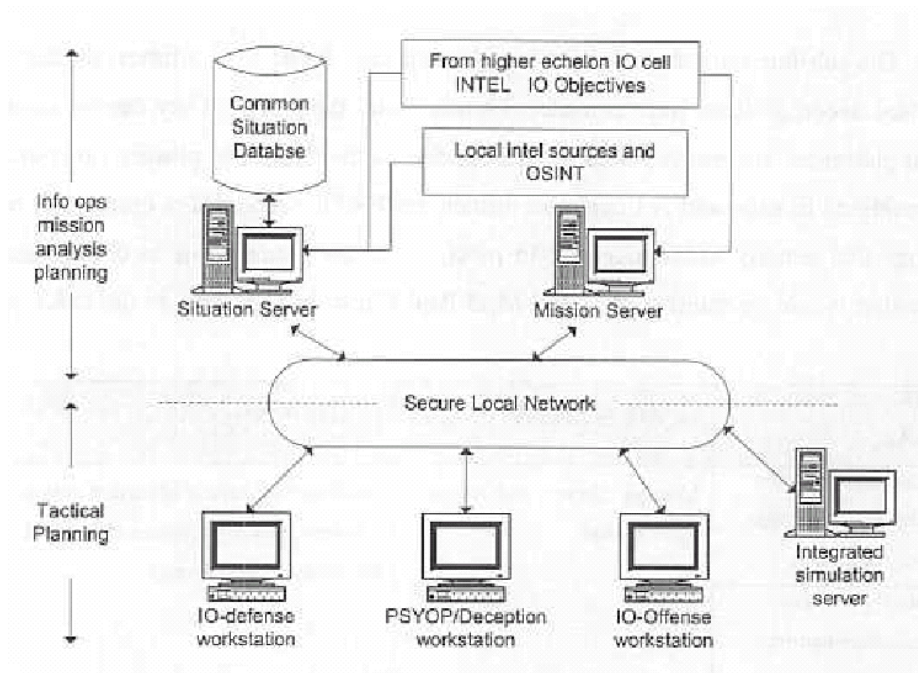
Common Situation Databse

From higher echelon IO cell INTEL IO Objectives

Local intel sources and OSINT

Info ops mission analysis planning

Situation Server

Mission Server

Secure Local Network

Tactical Planning

IO-defense workstation

PSYOP/Deception workstation

IO-Offense workstation

Integrated simulation server